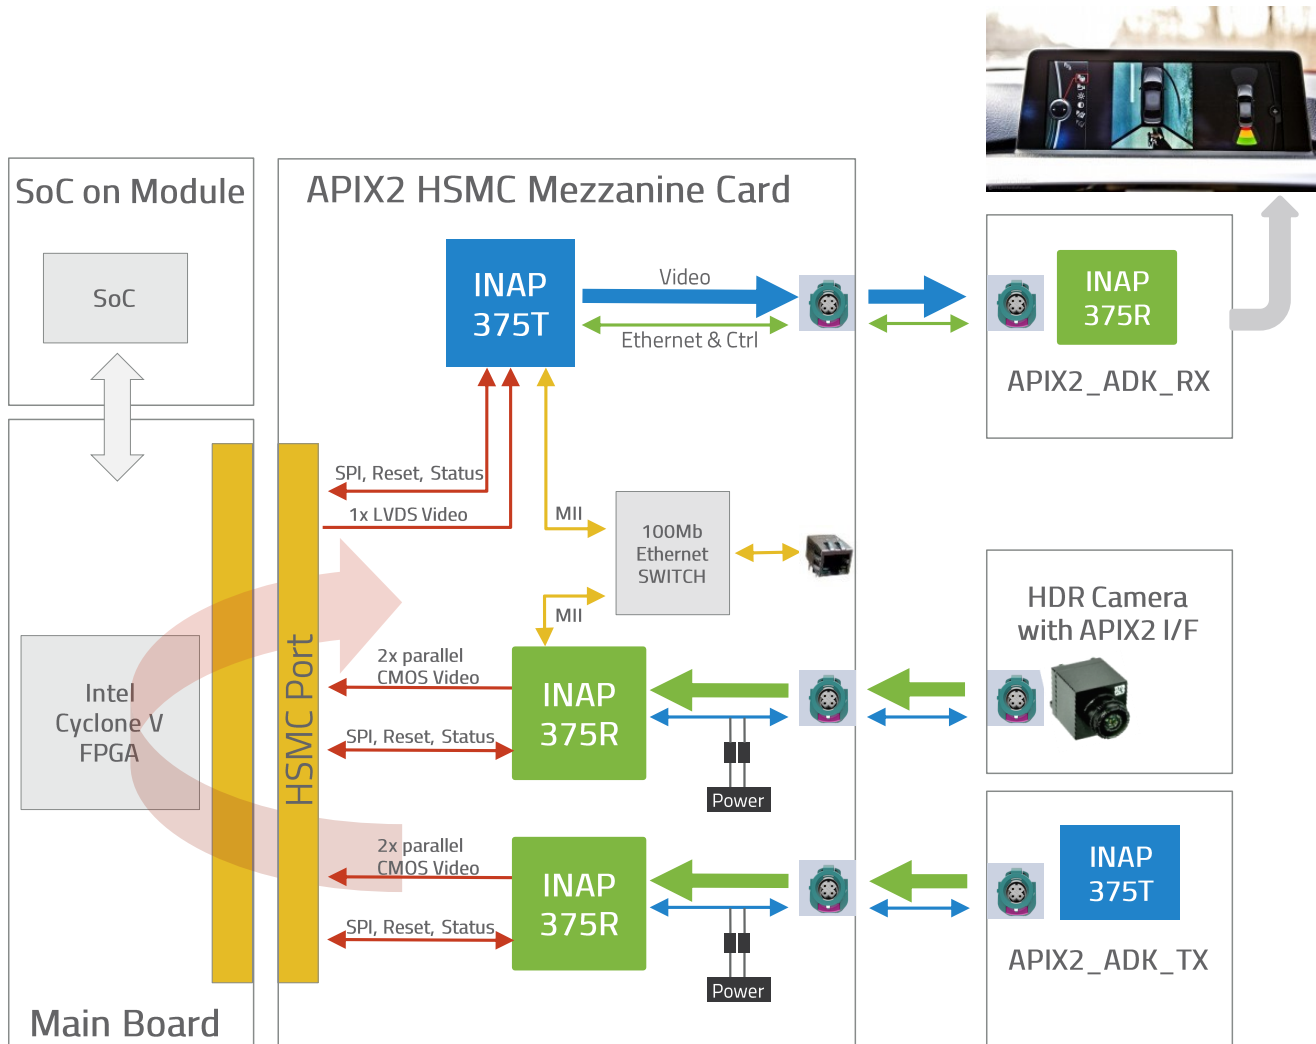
SoC on Module

SoC

Main Board

Intel Cyclone V FPGA

APIX2 HSMC Mezzanine Card

HSMC Port

INAP 375T

Video

Ethernet & Ctrl

SPI, Reset, Status

1x LVDS Video

MII

100Mb Ethernet SWITCH

MII

2x parallel CMOS Video

SPI, Reset, Status

INAP 375R

Power

2x parallel CMOS Video

SPI, Reset, Status

INAP 375R

Power

INAP 375R

APIX2_ADK_RX

HDR Camera with APIX2 I/F

INAP 375T

APIX2_ADK_TX